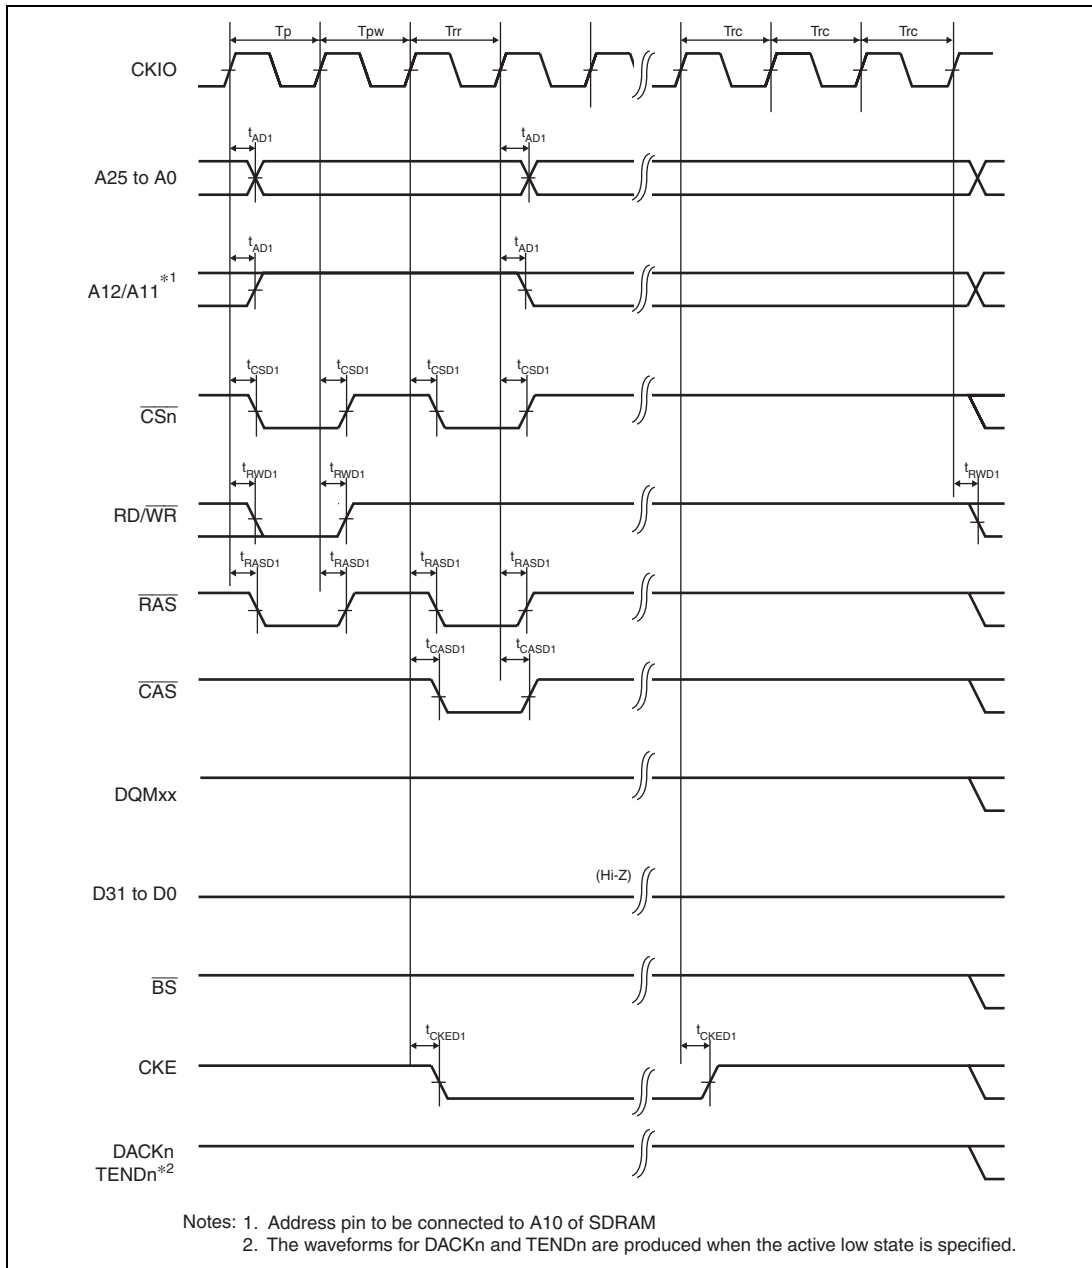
Tp Tpw Trr Trc Trc Trc

CKIO

$t_{AD1}$ $t_{AD1}$

A25 to A0

$t_{AD1}$ $t_{AD1}$

A12/A11$^{*1}$

$t_{CSD1}$ $t_{CSD1}$ $t_{CSD1}$ $t_{CSD1}$

$\overline{CSn}$

$t_{RWD1}$ $t_{RWD1}$ $t_{RWD1}$

RD/$\overline{WR}$

$t_{RASD1}$ $t_{RASD1}$ $t_{RASD1}$ $t_{RASD1}$

$\overline{RAS}$

$t_{CASD1}$ $t_{CASD1}$

$\overline{CAS}$

DQMxx

(Hi-Z)

D31 to D0

$\overline{BS}$

$t_{CKED1}$ $t_{CKED1}$

CKE

DACKn
TENDn$^{*2}$

Notes: 1. Address pin to be connected to A10 of SDRAM
2. The waveforms for DACKn and TENDn are produced when the active low state is specified.